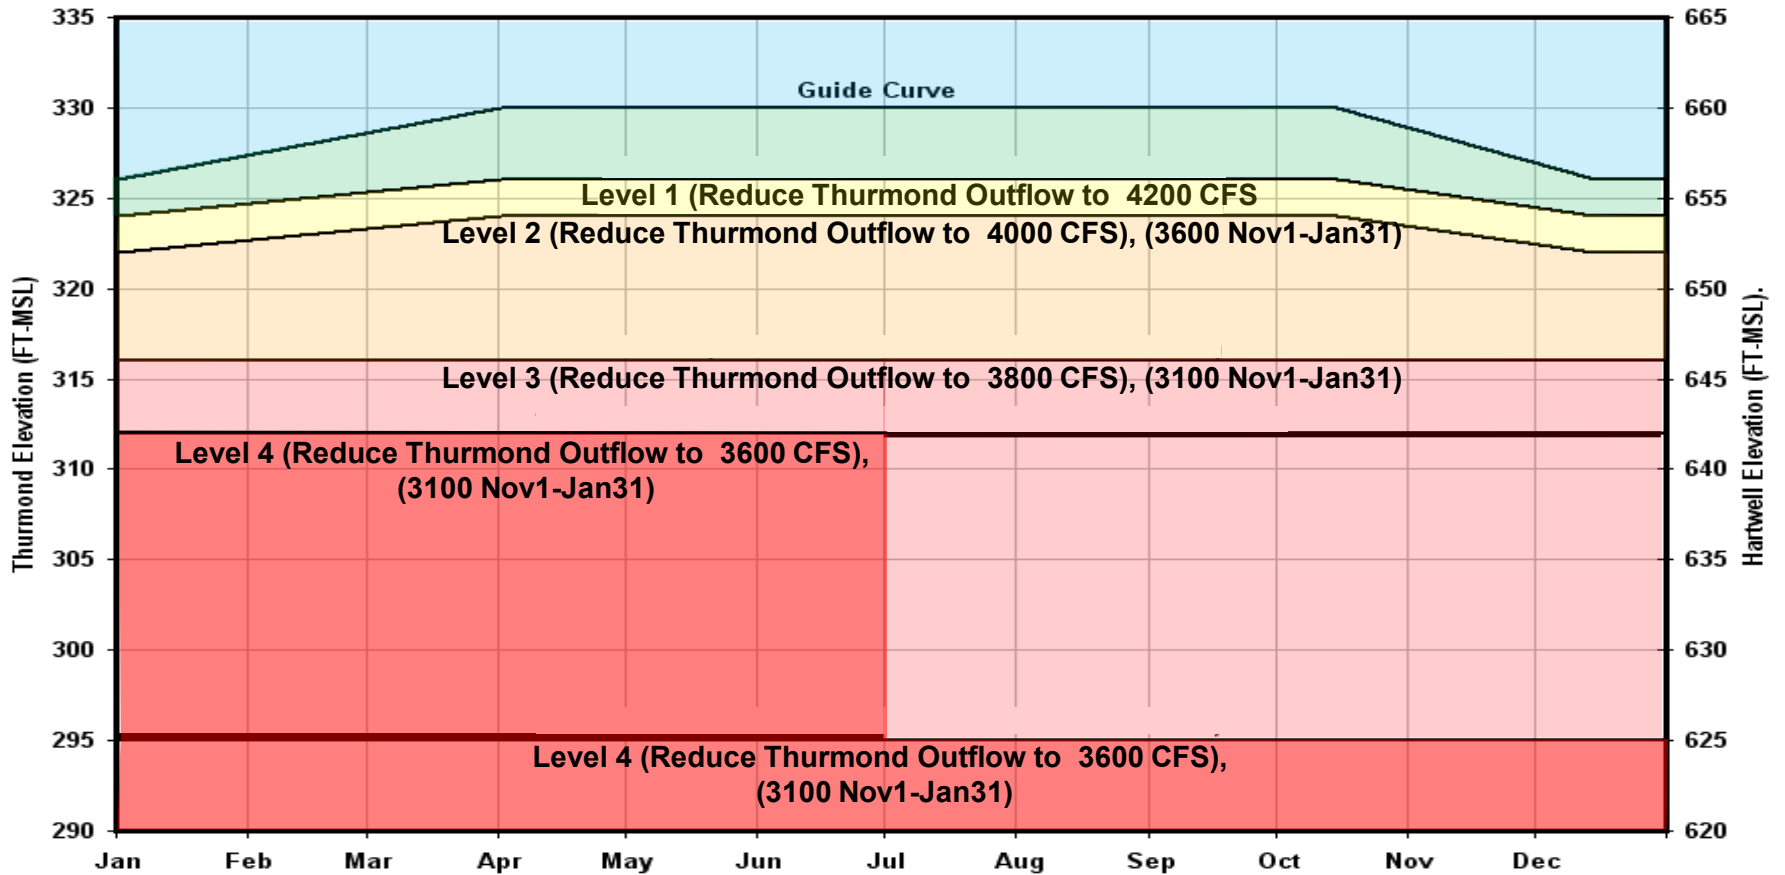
Thurmond Elevation (FT-MSL)

335
330
325
320
315
310
305
300
295
290

Guide Curve

Level 1 (Reduce Thurmond Outflow to 4200 CFS

Level 2 (Reduce Thurmond Outflow to 4000 CFS), (3600 Nov1-Jan31)

Level 3 (Reduce Thurmond Outflow to 3800 CFS), (3100 Nov1-Jan31)

Level 4 (Reduce Thurmond Outflow to 3600 CFS), (3100 Nov1-Jan31)

Level 4 (Reduce Thurmond Outflow to 3600 CFS), (3100 Nov1-Jan31)

Jan Feb Mar Apr May Jun Jul Aug Sep Oct Nov Dec

665
660
655
650
645
640
635
630
625
620

Hartwell Elevation (FT-MSL).